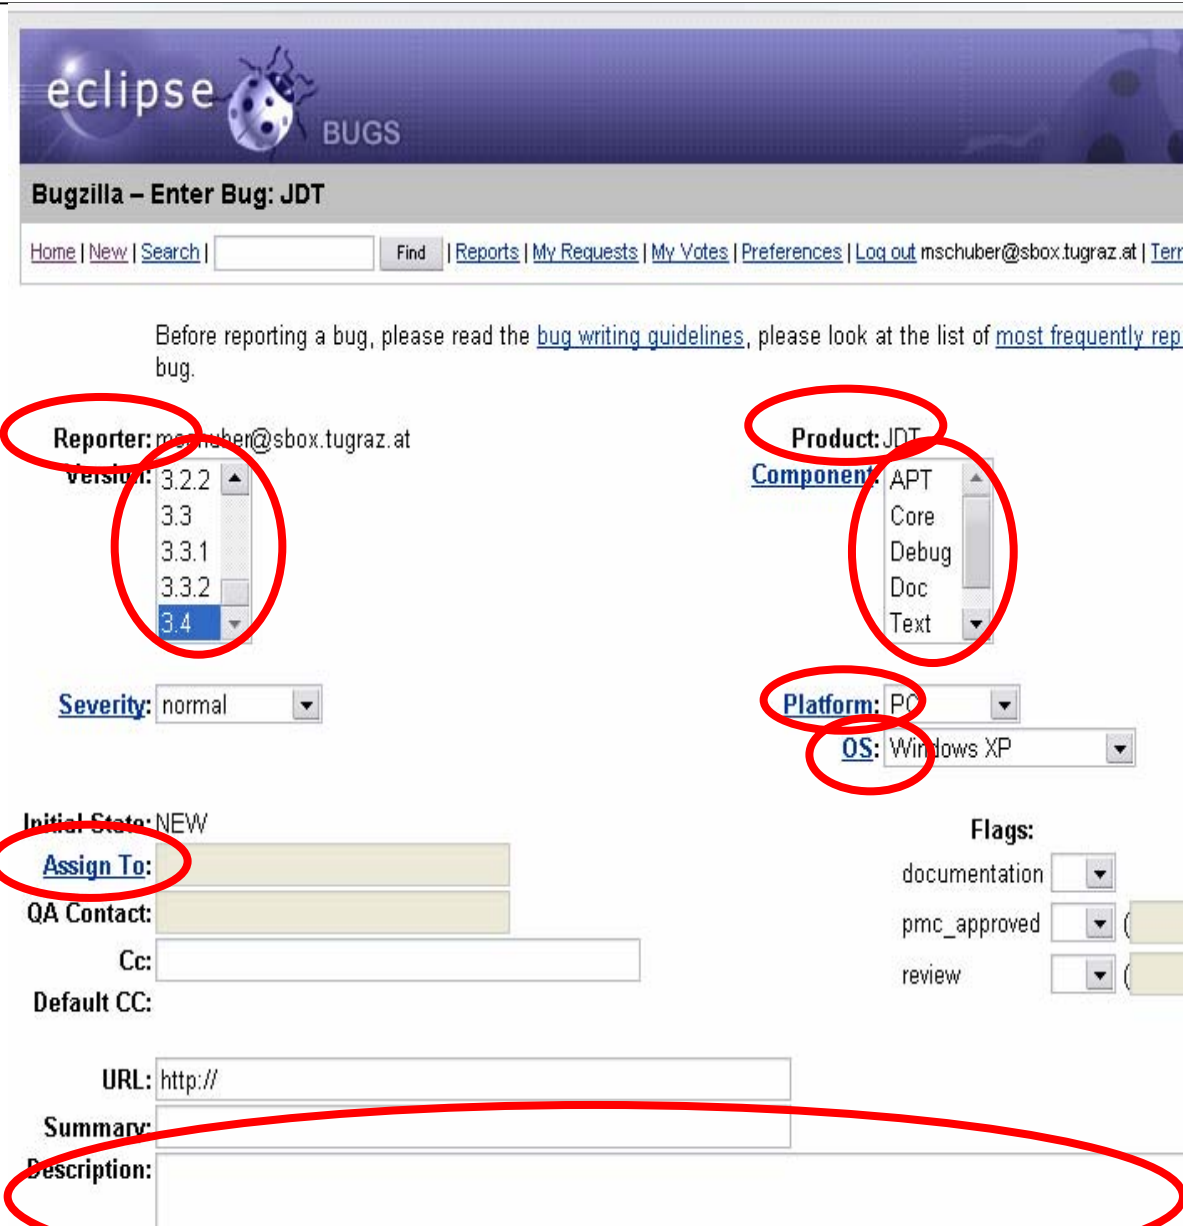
eclipse BUGS

Bugzilla – Enter Bug: JDT

Home | New | Search | Find | Reports | My Requests | My Votes | Preferences | Log out mschuber@sbox.tugraz.at | Terr

Before reporting a bug, please read the bug writing guidelines, please look at the list of most frequently rep bug.

Reporter: m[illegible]ber@sbox.tugraz.at

Version: 3.2.2
3.3
3.3.1
3.3.2
3.4

Product: JDT

Component: APT
Core
Debug
Doc
Text

Severity: normal

Platform: PC

OS: Windows XP

Initial State: NEW

Assign To:

QA Contact:

Cc:

Default CC:

Flags:

documentation

pmc_approved

review

URL: http://

Summary:

Description: